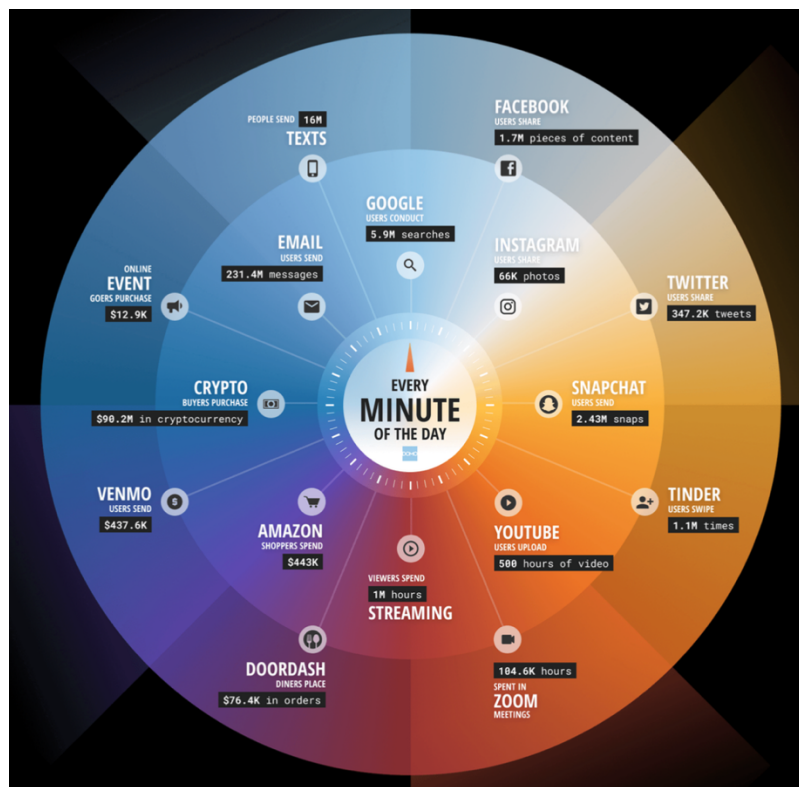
PEOPLE SEND 16M
TEXTS

FACEBOOK
USERS SHARE
1.7M pieces of content

GOOGLE
USERS CONDUCT
5.9M searches

EMAIL
USERS SEND
231.4M messages

INSTAGRAM
USERS SHARE
66K photos

ONLINE
EVENT
GOERS PURCHASE
$12.9K

TWITTER
USERS SHARE
347.2K tweets

CRYPTO
BUYERS PURCHASE
$90.2M in cryptocurrency

EVERY
MINUTE
OF THE DAY
DOMO

SNAPCHAT
USERS SEND
2.43M snaps

VENMO
USERS SEND
$437.6K

TINDER
USERS SWIPE
1.1M times

AMAZON
SHOPPERS SPEND
$443K

YOUTUBE
USERS UPLOAD
500 hours of video

VIEWERS SPEND
1M hours
STREAMING

DOORDASH
DINERS PLACE
$76.4K in orders

104.6K hours
SPENT IN
ZOOM
MEETINGS